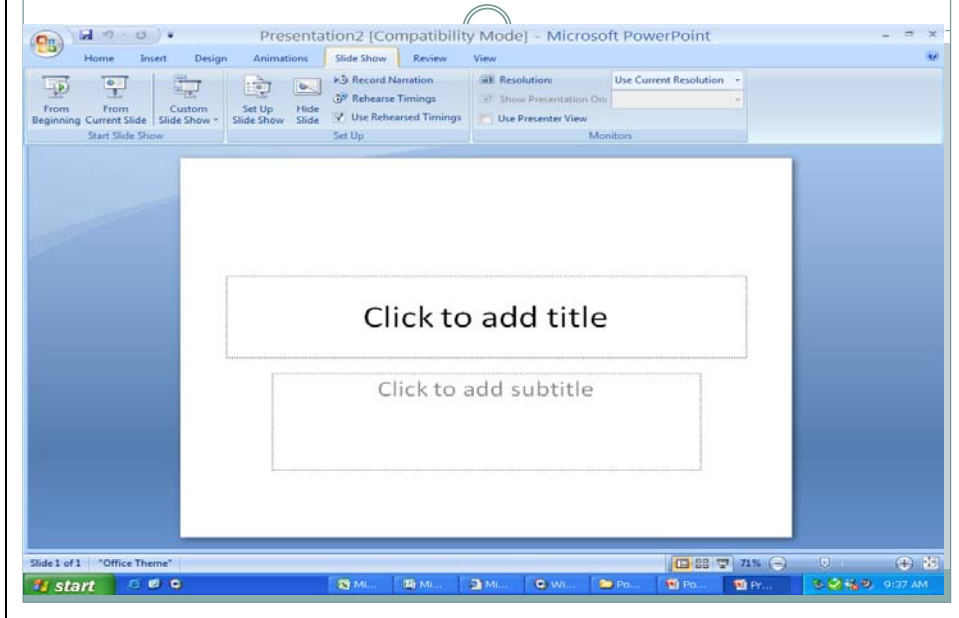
Presentation2 [Compatibility Mode] - Microsoft PowerPoint

Home Insert Design Animations Slide Show Review View

From Beginning From Current Slide Custom Slide Show
Start Slide Show

Set Up Slide Show Hide Slide
Record Narration
Rehearse Timings
Use Rehearsed Timings
Set Up

Resolution: Use Current Resolution
Show Presentation On:
Use Presenter View
Monitors

Click to add title

Click to add subtitle

Slide 1 of 1 "Office Theme" 71%

start Mi... Mi... Mi... Wi... Po... Po... Pr... 9:37 AM